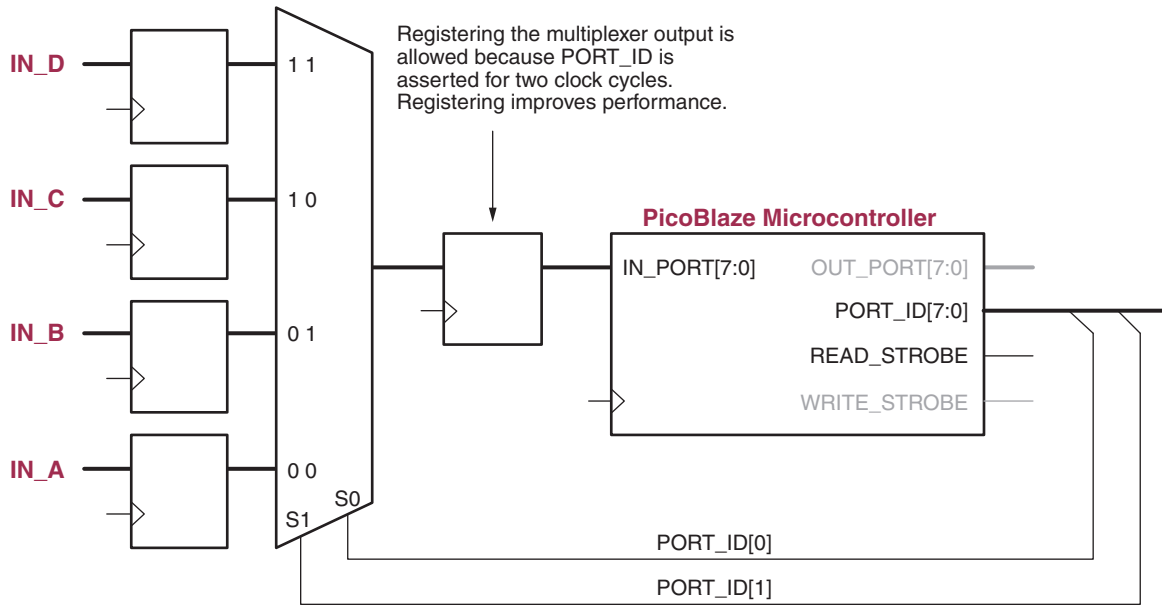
IN_D

IN_C

IN_B

IN_A

1 1

1 0

0 1

0 0

S0

S1

Registering the multiplexer output is allowed because PORT_ID is asserted for two clock cycles. Registering improves performance.

PicoBlaze Microcontroller

IN_PORT[7:0]

OUT_PORT[7:0]

PORT_ID[7:0]

READ_STROBE

WRITE_STROBE

PORT_ID[0]

PORT_ID[1]